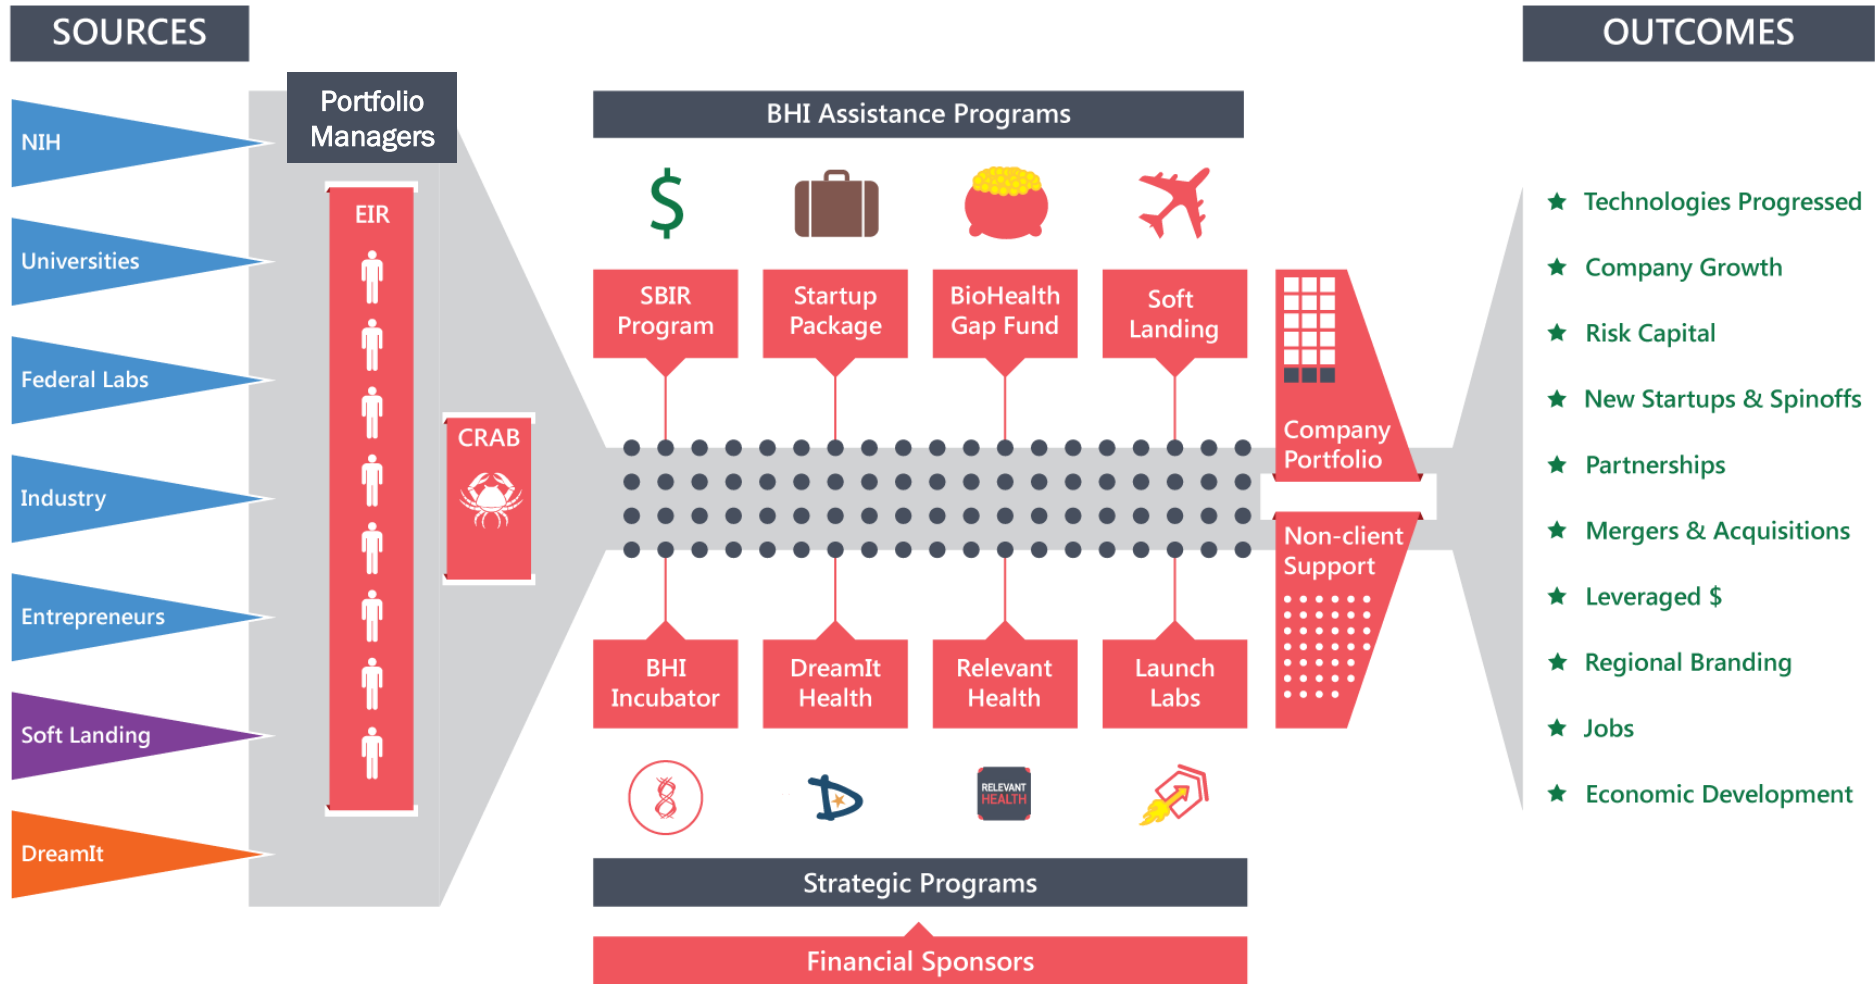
SOURCES

NIH

Universities

Federal Labs

Industry

Entrepreneurs

Soft Landing

DreamIt

Portfolio Managers

EIR

CRAB

BHI Assistance Programs

$

SBIR Program

Startup Package

BioHealth Gap Fund

Soft Landing

Company Portfolio

Non-client Support

BHI Incubator

DreamIt Health

Relevant Health

Launch Labs

RELEVANT HEALTH

Strategic Programs

Financial Sponsors

OUTCOMES

★ Technologies Progressed

★ Company Growth

★ Risk Capital

★ New Startups & Spinoffs

★ Partnerships

★ Mergers & Acquisitions

★ Leveraged $

★ Regional Branding

★ Jobs

★ Economic Development